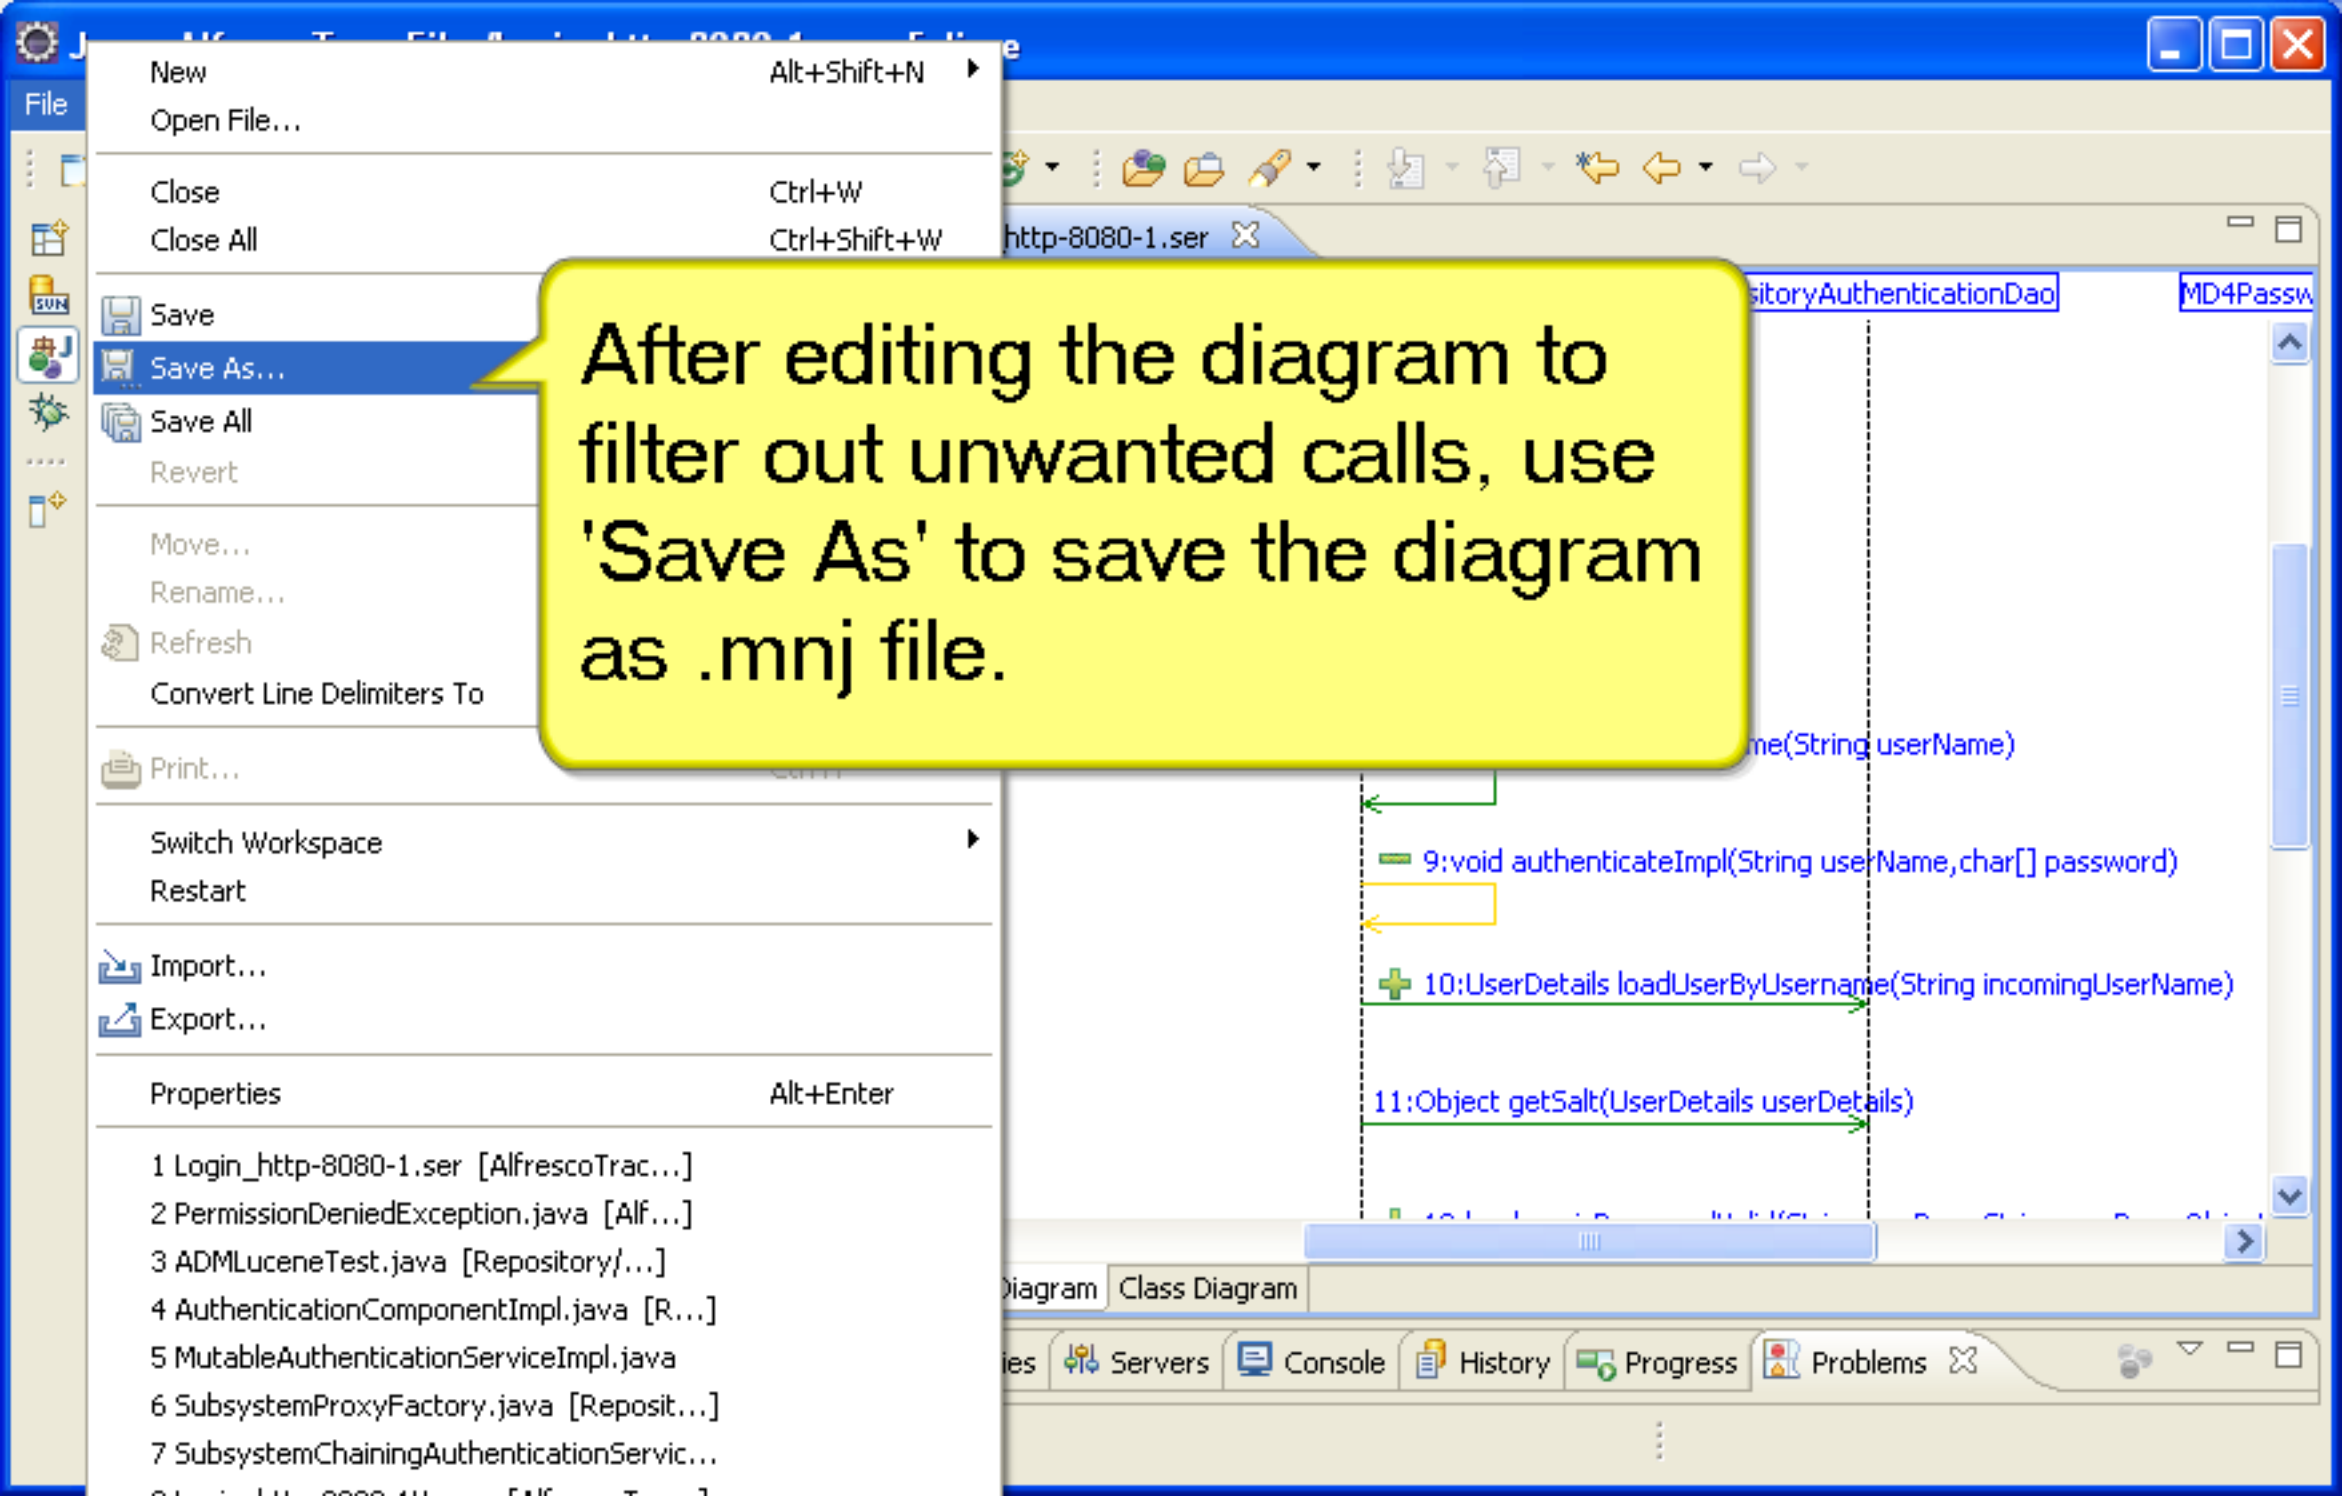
File

New Alt+Shift+N
Open File...
Close Ctrl+W
Close All Ctrl+Shift+W
Save
Save As...
Save All
Revert
Move...
Rename...
Refresh
Convert Line Delimiters To
Print...
Switch Workspace
Restart
Import...
Export...
Properties Alt+Enter
1 Login_http-8080-1.ser [AlfrescoTrac...]
2 PermissionDeniedException.java [Alf...]
3 ADMLuceneTest.java [Repository/...]
4 AuthenticationComponentImpl.java [R...]
5 MutableAuthenticationServiceImpl.java
6 SubsystemProxyFactory.java [Reposit...]
7 SubsystemChainingAuthenticationServic...

After editing the diagram to filter out unwanted calls, use 'Save As' to save the diagram as .mnj file.

http-8080-1.ser
sitoryAuthenticationDao
MD4Passw
me(String userName)
9:void authenticateImpl(String userName,char[] password)
10:UserDetails loadUserByUsername(String incomingUserName)
11:Object getSalt(UserDetails userDetails)
Diagram
Class Diagram
ies
Servers
Console
History
Progress
Problems